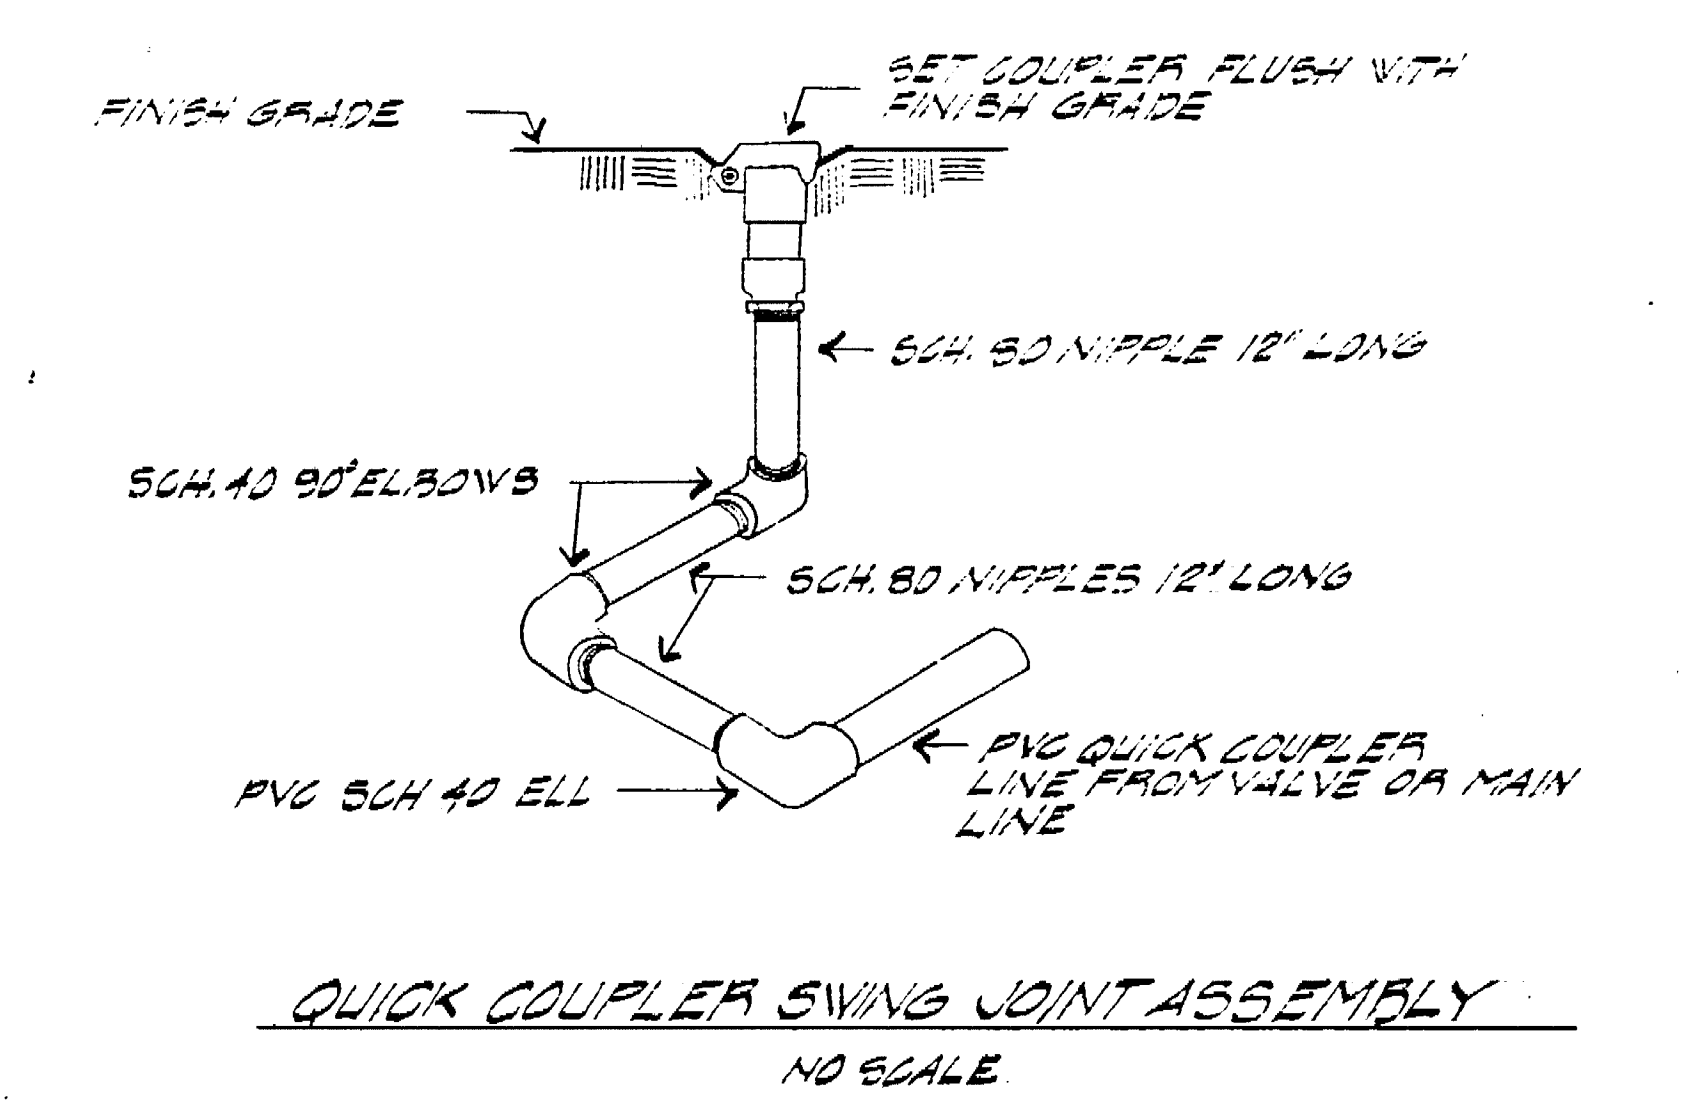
FINISH GRADE

SET COUPLER FLUSH WITH FINISH GRADE

SCH. 80 NIPPLE 12" LONG

SCH. 40 90° ELBOWS

SCH. 80 NIPPLES 12" LONG

PVC QUICK COUPLER LINE FROM VALVE OR MAIN LINE

PVC SCH 40 ELL

QUICK COUPLER SWING JOINT ASSEMBLY

NO SCALE.